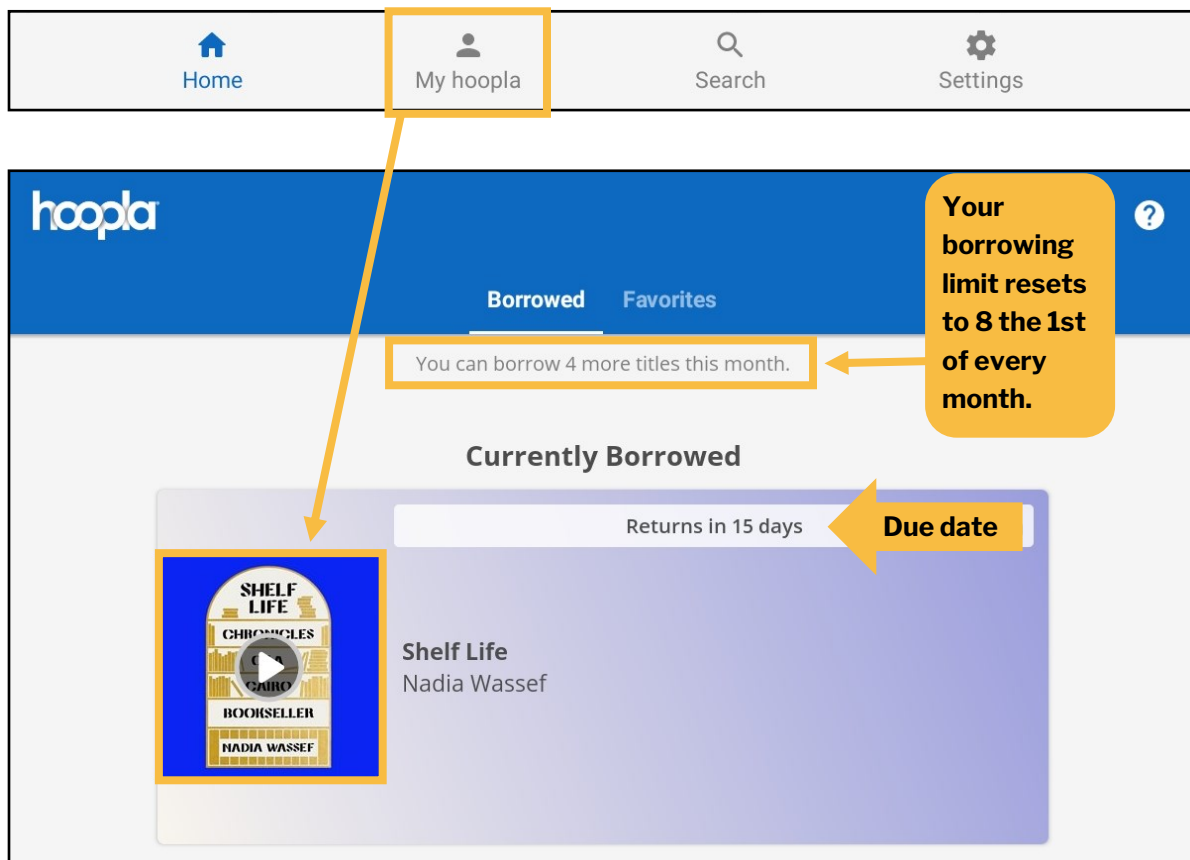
Home
My hoopla
Search
Settings

hoopla

Borrowed Favorites

You can borrow 4 more titles this month.

Your borrowing limit resets to 8 the 1st of every month.

Currently Borrowed

Returns in 15 days

Due date

SHELF LIFE
CHRONICLES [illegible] CAIRO BOOKSELLER
NADIA WASSEF

Shelf Life
Nadia Wassef